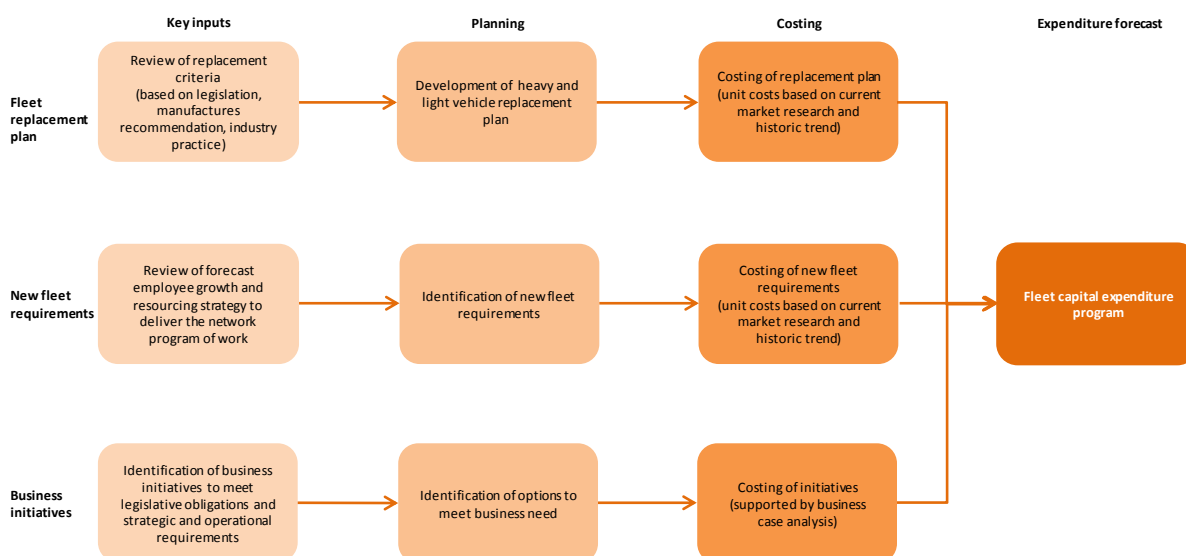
Key inputs

Planning

Costing

Expenditure forecast

Fleet replacement plan

Review of replacement criteria (based on legislation, manufactures recommendation, industry practice)

Development of heavy and light vehicle replacement plan

Costing of replacement plan (unit costs based on current market research and historic trend)

New fleet requirements

Review of forecast employee growth and resourcing strategy to deliver the network program of work

Identification of new fleet requirements

Costing of new fleet requirements (unit costs based on current market research and historic trend)

Fleet capital expenditure program

Business initiatives

Identification of business initiatives to meet legislative obligations and strategic and operational requirements

Identification of options to meet business need

Costing of initiatives (supported by business case analysis)